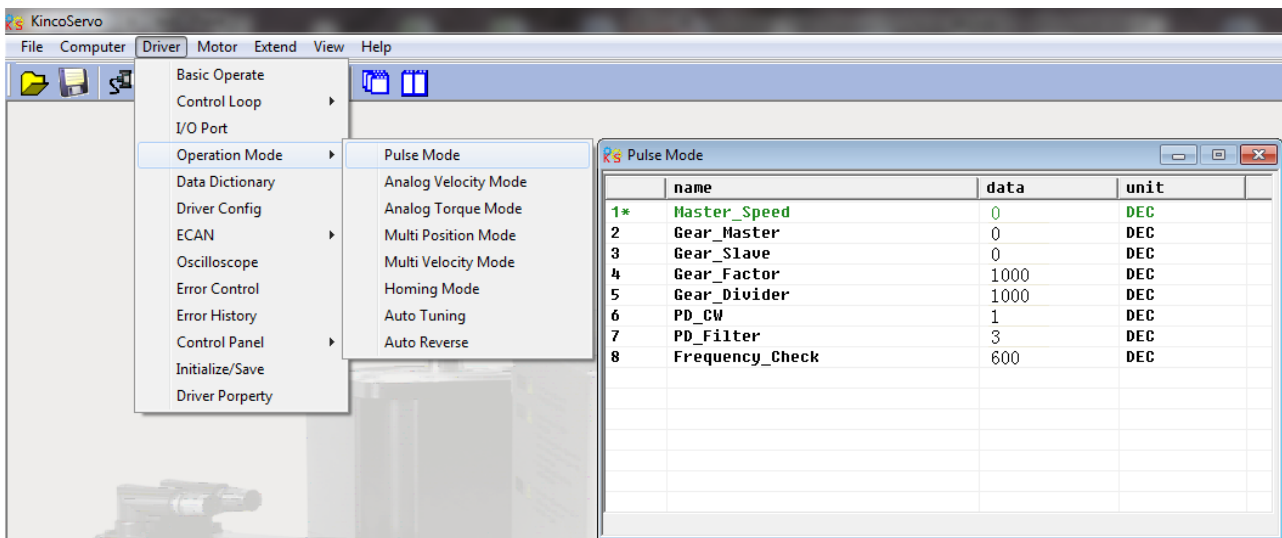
KincoServo

File Computer Driver Motor Extend View Help

Basic Operate
Control Loop
I/O Port
Operation Mode
Data Dictionary
Driver Config
ECAN
Oscilloscope
Error Control
Error History
Control Panel
Initialize/Save
Driver Porperty

Pulse Mode
Analog Velocity Mode
Analog Torque Mode
Multi Position Mode
Multi Velocity Mode
Homing Mode
Auto Tuning
Auto Reverse

Pulse Mode

| | name | data | unit |
|---|---|---|---|
| 1* | Master_Speed | 0 | DEC |
| 2 | Gear_Master | 0 | DEC |
| 3 | Gear_Slave | 0 | DEC |
| 4 | Gear_Factor | 1000 | DEC |
| 5 | Gear_Divider | 1000 | DEC |
| 6 | PD_CW | 1 | DEC |
| 7 | PD_Filter | 3 | DEC |
| 8 | Frequency_Check | 600 | DEC |